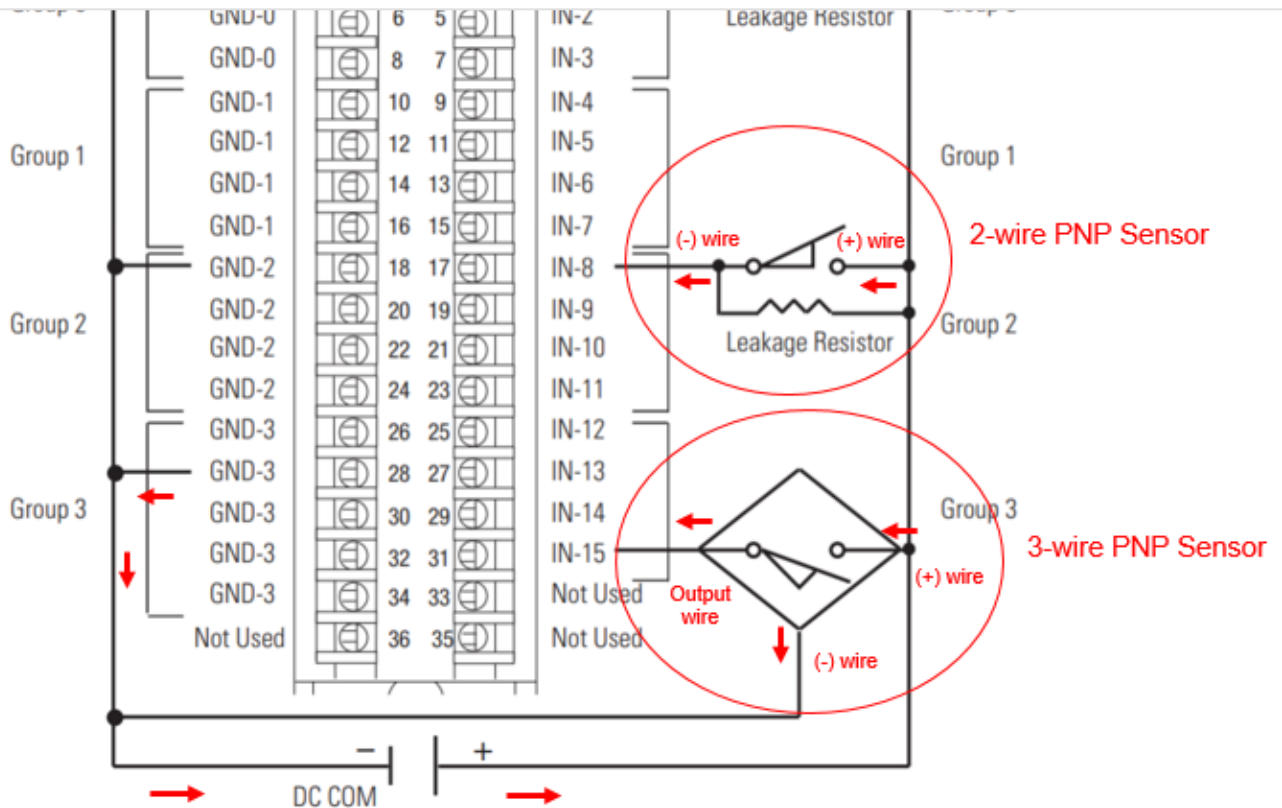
Group 0 GND-0 6 5 IN-2 Leakage Resistor Group 0
GND-0 8 7 IN-3

Group 1
GND-1 10 9 IN-4
GND-1 12 11 IN-5
GND-1 14 13 IN-6
GND-1 16 15 IN-7
Group 1

Group 2
GND-2 18 17 IN-8
GND-2 20 19 IN-9
GND-2 22 21 IN-10
GND-2 24 23 IN-11
Group 2

Group 3
GND-3 26 25 IN-12
GND-3 28 27 IN-13
GND-3 30 29 IN-14
GND-3 32 31 IN-15
GND-3 34 33 Not Used
Not Used 36 35 Not Used
Group 3

(-) wire
(+) wire
2-wire PNP Sensor
Leakage Resistor

3-wire PNP Sensor
Output wire
(+) wire
(-) wire

−
+
DC COM